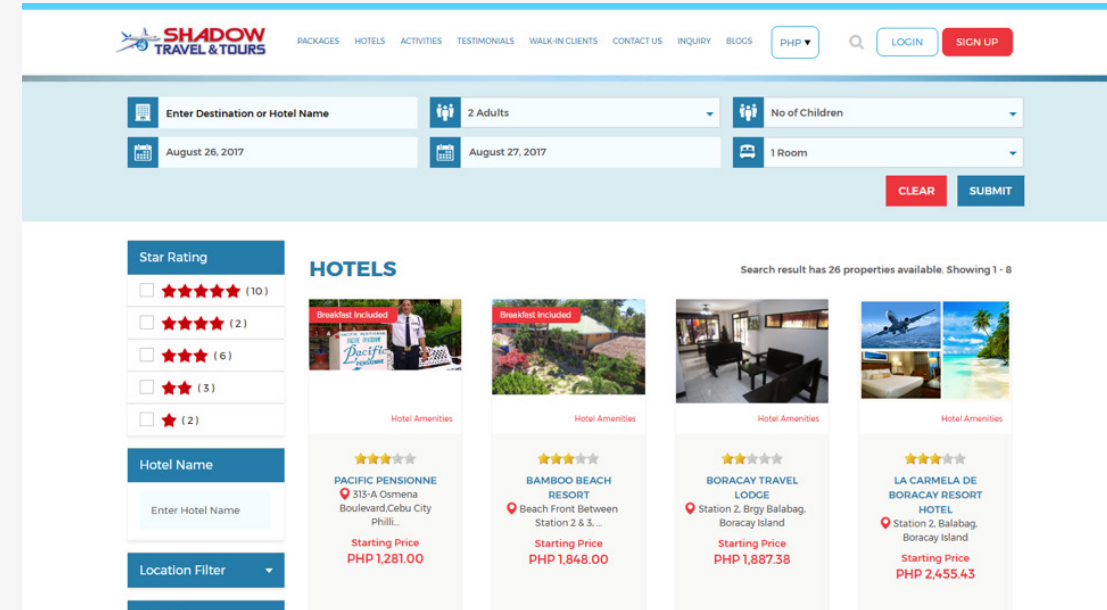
SHADOW TRAVEL & TOURS

PACKAGES HOTELS ACTIVITIES TESTIMONIALS WALK-IN CLIENTS CONTACT US INQUIRY BLOGS PHP ▾ LOGIN SIGN UP

Enter Destination or Hotel Name
2 Adults
No of Children
August 26, 2017
August 27, 2017
1 Room
CLEAR SUBMIT

Star Rating
(10)
(2)
(6)
(3)
(2)

Hotel Name
Enter Hotel Name

Location Filter

HOTELS

Search result has 26 properties available. Showing 1 - 8

Breakfast Included
Hotel Amenities
PACIFIC PENSIONNE
313-A Osmena Boulevard,Cebu City Philli...
Starting Price
PHP 1,281.00

Breakfast Included
Hotel Amenities
BAMBOO BEACH RESORT
Beach Front Between Station 2 & 3, ...
Starting Price
PHP 1,848.00

Hotel Amenities
BORACAY TRAVEL LODGE
Station 2, Brgy Balabag, Boracay Island
Starting Price
PHP 1,887.38

Hotel Amenities
LA CARMELA DE BORACAY RESORT HOTEL
Station 2, Balabag, Boracay Island
Starting Price
PHP 2,455.43